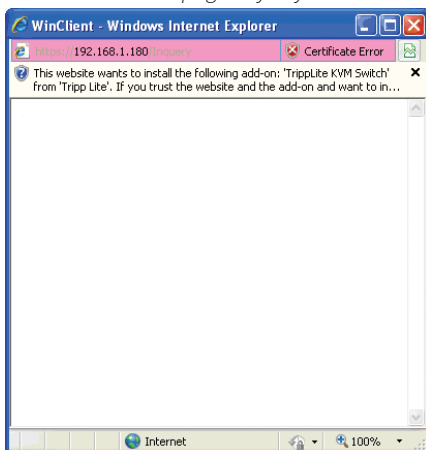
WinClient - Windows Internet Explorer

https://192.168.1.180/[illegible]

Certificate Error

This website wants to install the following add-on: 'TrippLite KVM Switch' from 'Tripp Lite'. If you trust the website and the add-on and want to in...

×

Internet

100%